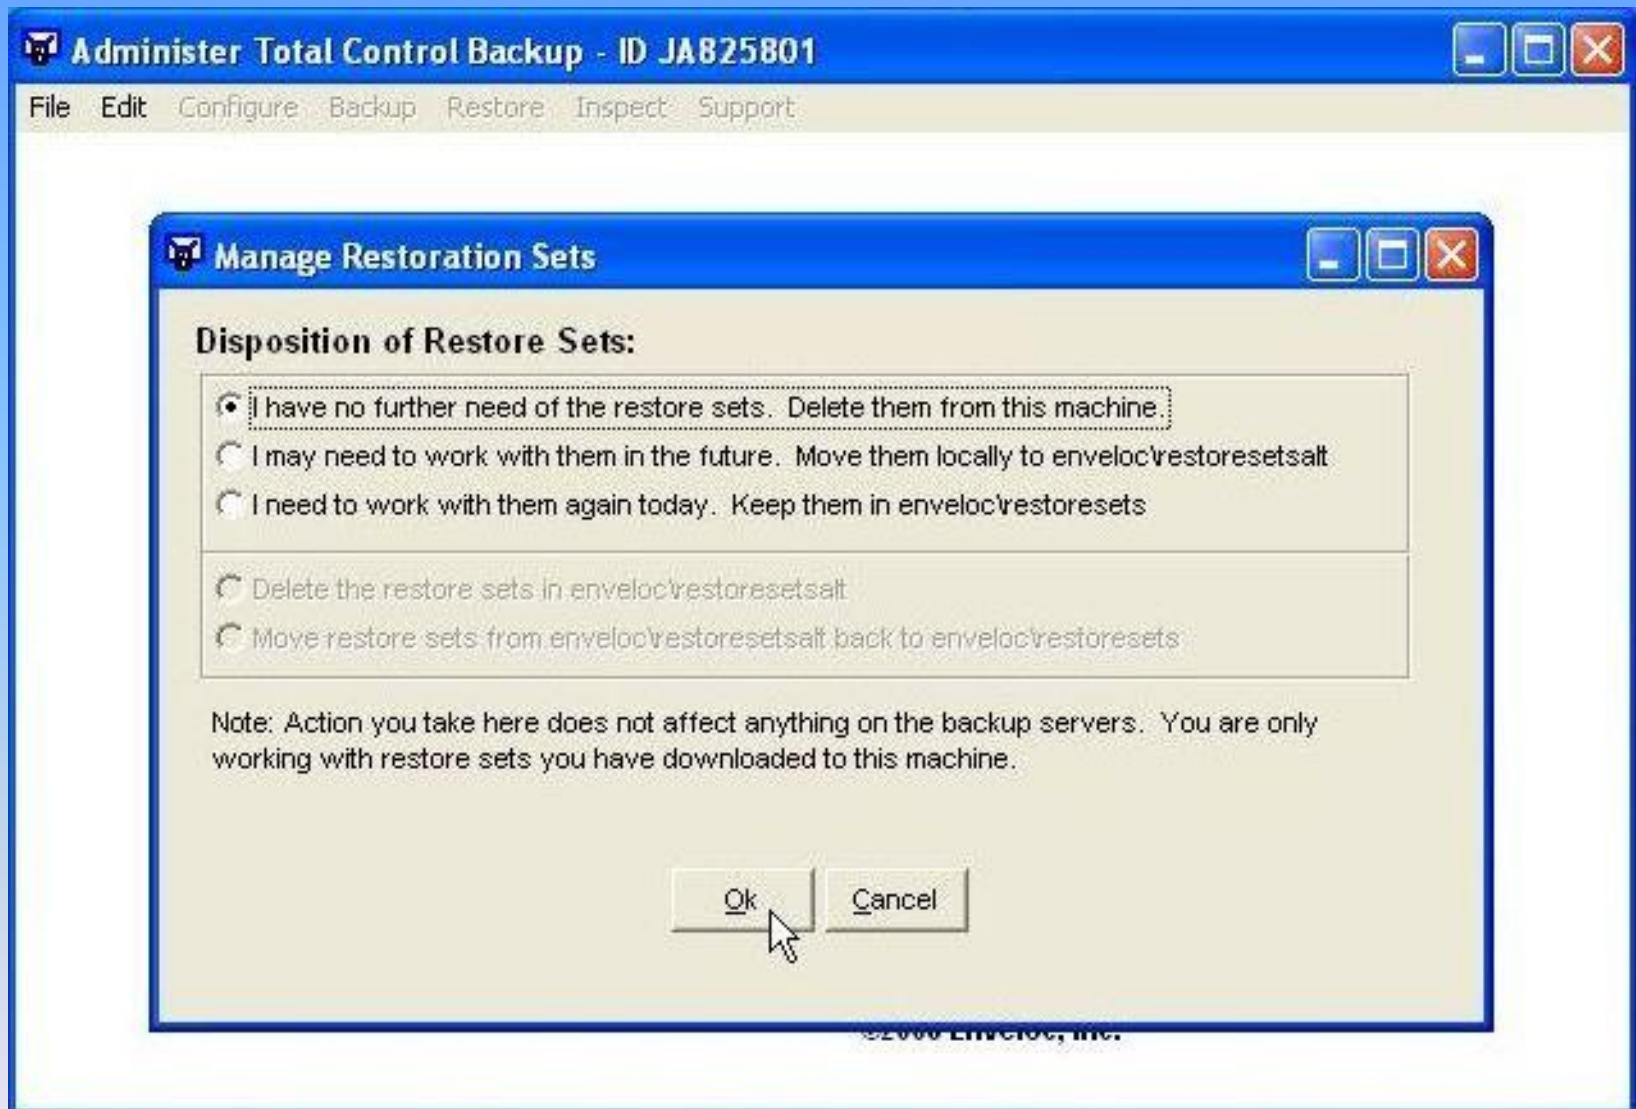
Administer Total Control Backup - ID JA825801

File Edit Configure Backup Restore Inspect Support

Manage Restoration Sets

Disposition of Restore Sets:

I have no further need of the restore sets. Delete them from this machine.

I may need to work with them in the future. Move them locally to enveloc\restoresetsalt

I need to work with them again today. Keep them in enveloc\restoresets

Delete the restore sets in enveloc\restoresetsalt

Move restore sets from enveloc\restoresetsalt back to enveloc\restoresets

Note: Action you take here does not affect anything on the backup servers. You are only working with restore sets you have downloaded to this machine.

Ok Cancel

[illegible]